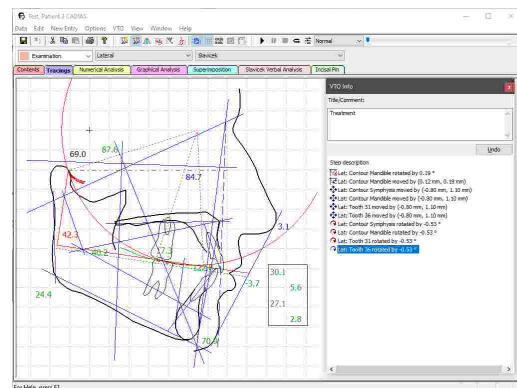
Test, Patient.J CADIAS

Data Edit New Entry Options VTO View Window Help

Normal

Examination Lateral Slavicek

Contents Tracings Numerical Analysis Graphical Analysis Superimposition Slavicek Verbal Analysis Incisal Pin

69.0
87.6
84.7
42.3
80.2
27.3
3.1
-3.7
24.4
30.1
5.6
27.1
2.8
70.9

VTO Info

Title/Comment:

Treatment

Undo

Step description

Lat: Contour Mandible rotated by 0.19 °
Lat: Contour Mandible moved by (0.12 mm, 0.19 mm)
Lat: Contour Symphysis moved by (-0.80 mm, 1.10 mm)
Lat: Contour Mandible moved by (-0.80 mm, 1.10 mm)
Lat: Tooth 31 moved by (-0.80 mm, 1.10 mm)
Lat: Tooth 36 moved by (-0.80 mm, 1.10 mm)
Lat: Contour Symphysis rotated by -0.53 °
Lat: Contour Mandible rotated by -0.53 °
Lat: Tooth 31 rotated by -0.53 °
Lat: Tooth 36 rotated by -0.53 °

For Help, press F1